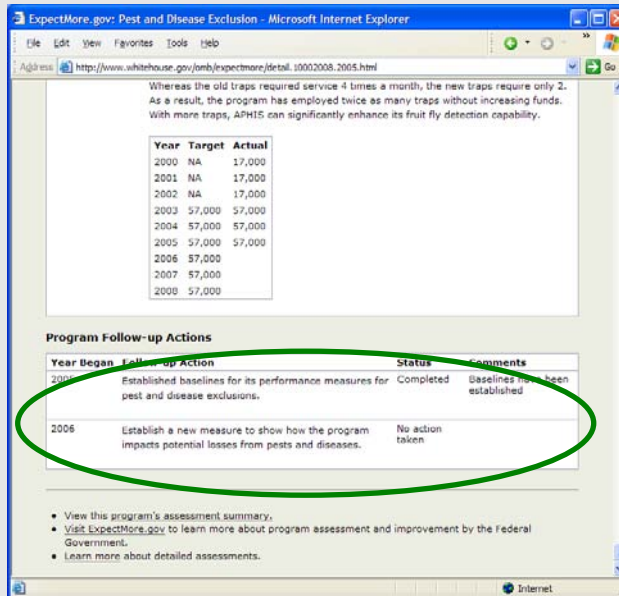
ExpectMore.gov: Pest and Disease Exclusion - Microsoft Internet Explorer

File Edit View Favorites Tools Help

Address http://www.whitehouse.gov/omb/expectmore/detail.10002008.2005.html

Go

Whereas the old traps required service 4 times a month, the new traps require only 2. As a result, the program has employed twice as many traps without increasing funds. With more traps, APHIS can significantly enhance its fruit fly detection capability.

| Year | Target | Actual |
|---|---|---|
| 2000 | NA | 17,000 |
| 2001 | NA | 17,000 |
| 2002 | NA | 17,000 |
| 2003 | 57,000 | 57,000 |
| 2004 | 57,000 | 57,000 |
| 2005 | 57,000 | 57,000 |
| 2006 | 57,000 | |
| 2007 | 57,000 | |
| 2008 | 57,000 | |

Program Follow-up Actions

| Year Began | Follow-up Action | Status | Comments |
|---|---|---|---|
| 200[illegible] | Established baselines for its performance measures for pest and disease exclusions. | Completed | Baselines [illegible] been established |
| 2006 | Establish a new measure to show how the program impacts potential losses from pests and diseases. | No action taken | |

• View this program's assessment summary.
• Visit ExpectMore.gov to learn more about program assessment and improvement by the Federal Government.
• Learn more about detailed assessments.

Internet